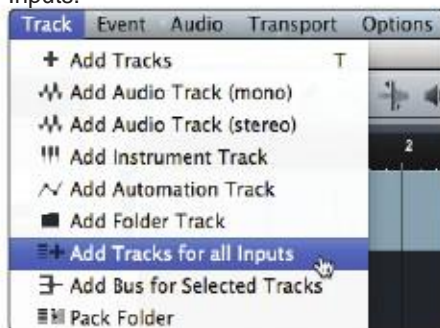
Inputs.

Track Event Audio Transport Options

Add Tracks T
Add Audio Track (mono)
Add Audio Track (stereo)
Add Instrument Track
Add Automation Track
Add Folder Track
Add Tracks for all Inputs
Add Bus for Selected Tracks
Pack Folder

2